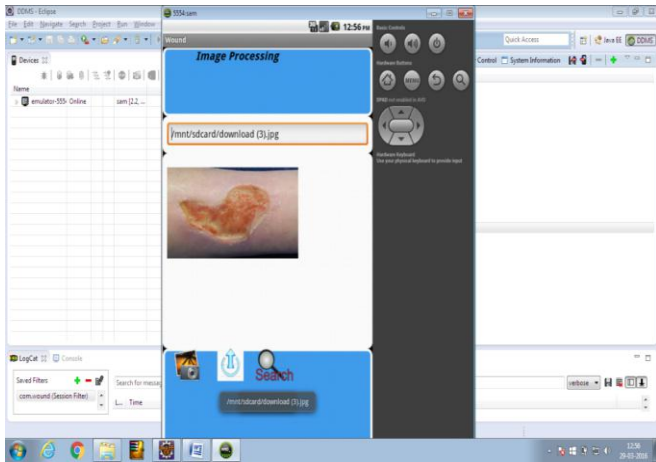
DDMS - Eclipse

File Edit Navigate Search Project Run Window

5554:sem

12:56 PM

Wound

Image Processing

/mnt/sdcard/download (3).jpg

Search

/mnt/sdcard/download (3).jpg

Basic Controls

Hardware Buttons

MENU

DPAD not enabled in AVD

Hardware Keyboard

Use your physical keyboard to provide input

Devices

Name

emulator-5554 Online

sem [2.2, ...

Quick Access

Java EE

DDMS

Control

System Information

LogCat

Console

Saved Filters

com.wound (Session Filter)

Search for messag

L... Time

verbose

12:56

29-03-2016